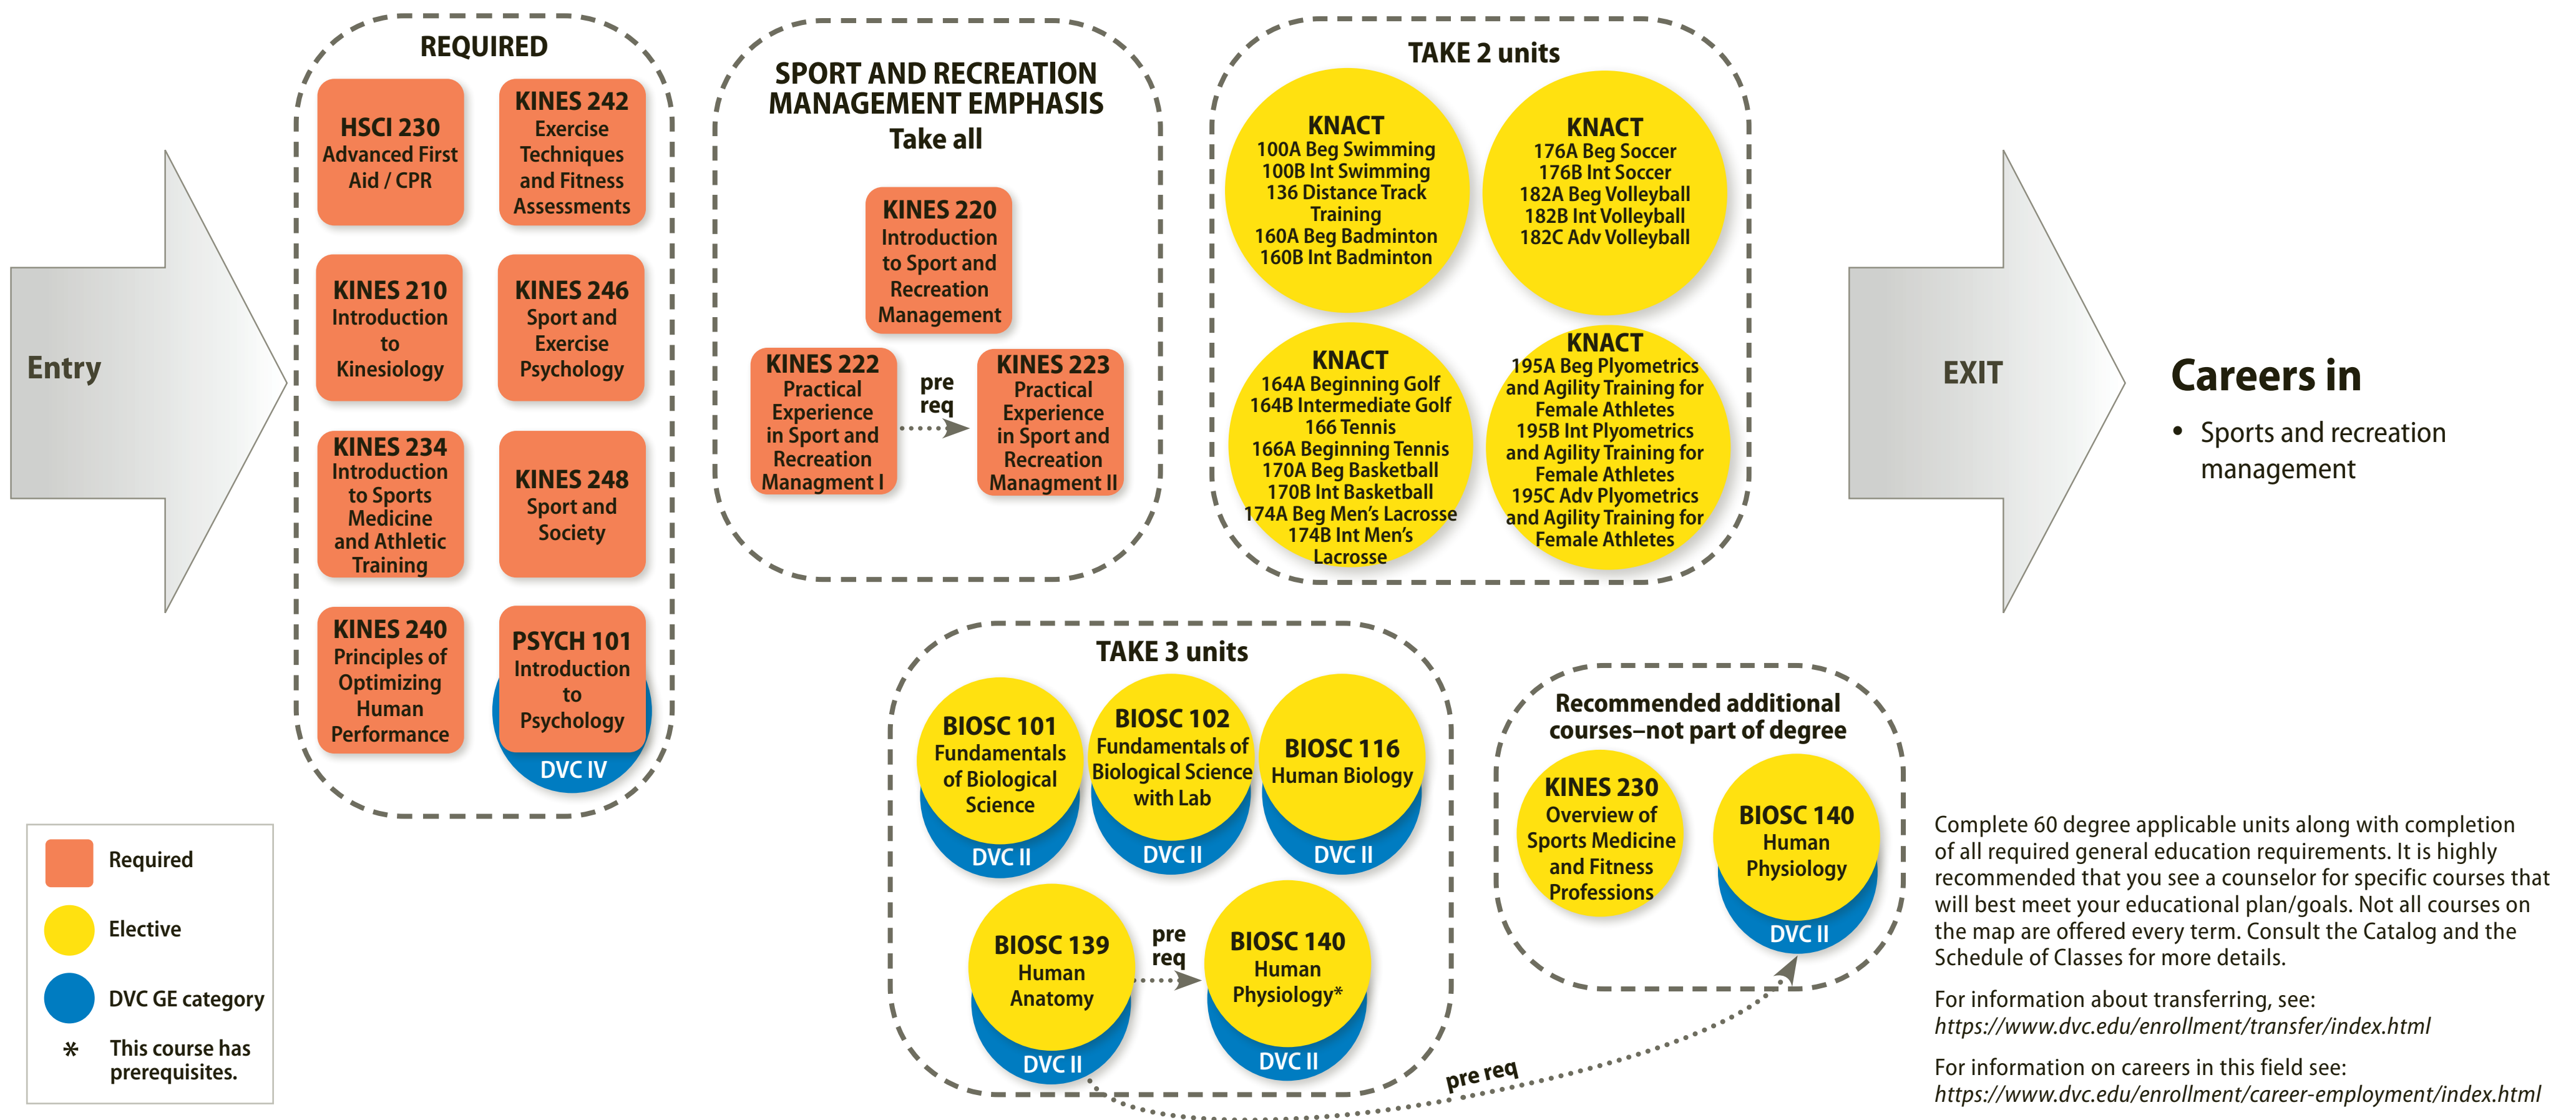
Entry

REQUIRED

HSCI 230
Advanced First Aid / CPR

KINES 242
Exercise Techniques and Fitness Assessments

KINES 210
Introduction to Kinesiology

KINES 246
Sport and Exercise Psychology

KINES 234
Introduction to Sports Medicine and Athletic Training

KINES 248
Sport and Society

KINES 240
Principles of Optimizing Human Performance

PSYCH 101
Introduction to Psychology
DVC IV

SPORT AND RECREATION MANAGEMENT EMPHASIS
Take all

KINES 220
Introduction to Sport and Recreation Management

KINES 222
Practical Experience in Sport and Recreation Managment I

pre req

KINES 223
Practical Experience in Sport and Recreation Managment II

TAKE 2 units

KNACT
100A Beg Swimming
100B Int Swimming
136 Distance Track Training
160A Beg Badminton
160B Int Badminton

KNACT
176A Beg Soccer
176B Int Soccer
182A Beg Volleyball
182B Int Volleyball
182C Adv Volleyball

KNACT
164A Beginning Golf
164B Intermediate Golf
166 Tennis
166A Beginning Tennis
170A Beg Basketball
170B Int Basketball
174A Beg Men's Lacrosse
174B Int Men's Lacrosse

KNACT
195A Beg Plyometrics and Agility Training for Female Athletes
195B Int Plyometrics and Agility Training for Female Athletes
195C Adv Plyometrics and Agility Training for Female Athletes

EXIT

Careers in
• Sports and recreation management

TAKE 3 units

BIOSC 101
Fundamentals of Biological Science
DVC II

BIOSC 102
Fundamentals of Biological Science with Lab
DVC II

BIOSC 116
Human Biology
DVC II

BIOSC 139
Human Anatomy
DVC II

pre req

BIOSC 140
Human Physiology*
DVC II

Recommended additional courses–not part of degree

KINES 230
Overview of Sports Medicine and Fitness Professions

BIOSC 140
Human Physiology
DVC II

pre req

Required
Elective
DVC GE category
* This course has prerequisites.

Complete 60 degree applicable units along with completion of all required general education requirements. It is highly recommended that you see a counselor for specific courses that will best meet your educational plan/goals. Not all courses on the map are offered every term. Consult the Catalog and the Schedule of Classes for more details.

For information about transferring, see:
https://www.dvc.edu/enrollment/transfer/index.html

For information on careers in this field see:
https://www.dvc.edu/enrollment/career-employment/index.html